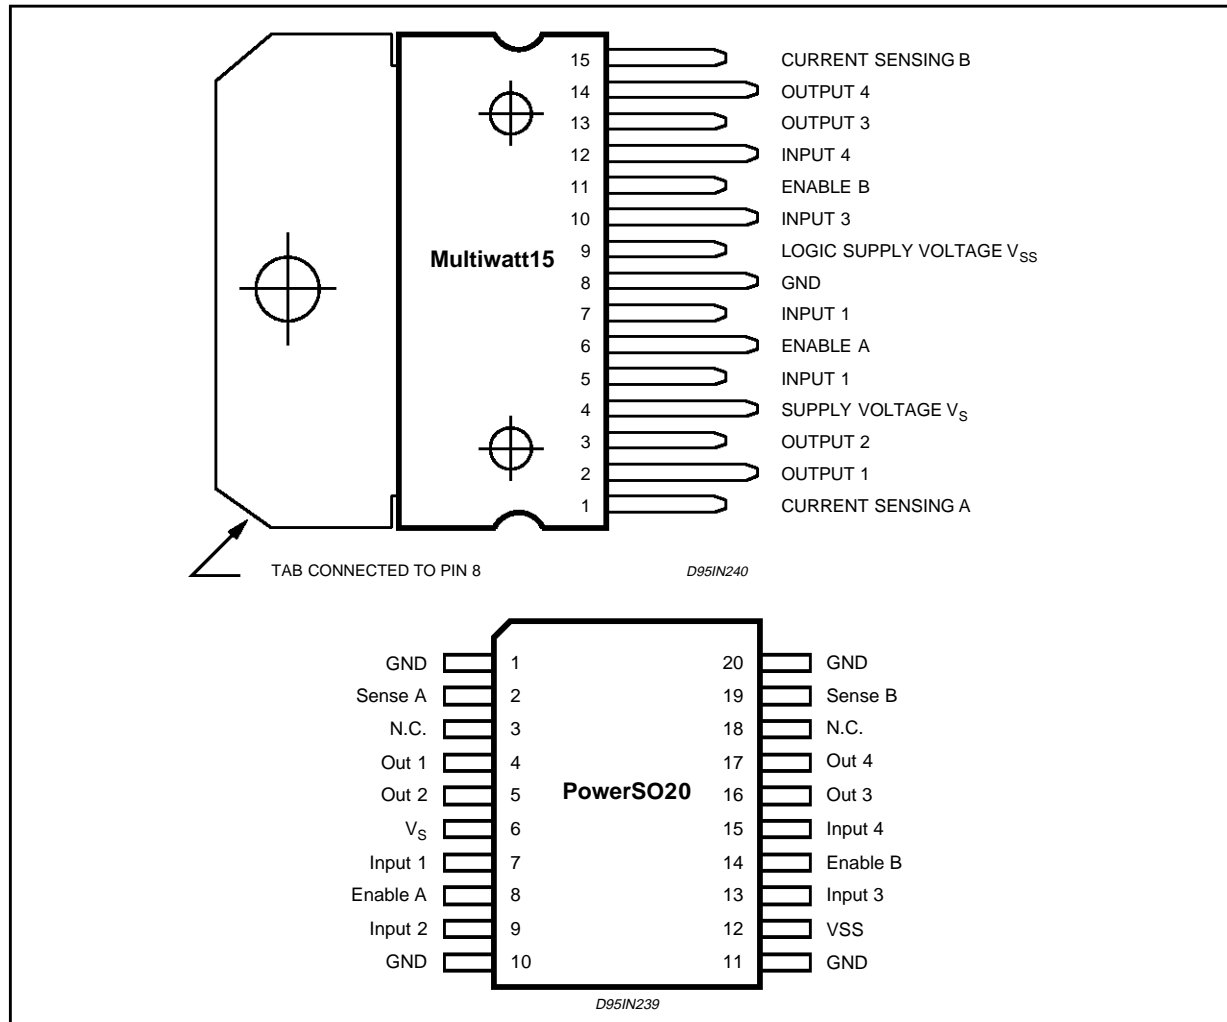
15 CURRENT SENSING B
14 OUTPUT 4
13 OUTPUT 3
12 INPUT 4
11 ENABLE B
10 INPUT 3
9 LOGIC SUPPLY VOLTAGE $V_{SS}$
8 GND
7 INPUT 1
6 ENABLE A
5 INPUT 1
4 SUPPLY VOLTAGE $V_S$
3 OUTPUT 2
2 OUTPUT 1
1 CURRENT SENSING A

Multiwatt15

TAB CONNECTED TO PIN 8

D95IN240

PowerSO20

GND 1
Sense A 2
N.C. 3
Out 1 4
Out 2 5
$V_S$ 6
Input 1 7
Enable A 8
Input 2 9
GND 10

20 GND
19 Sense B
18 N.C.
17 Out 4
16 Out 3
15 Input 4
14 Enable B
13 Input 3
12 VSS
11 GND

D95IN239